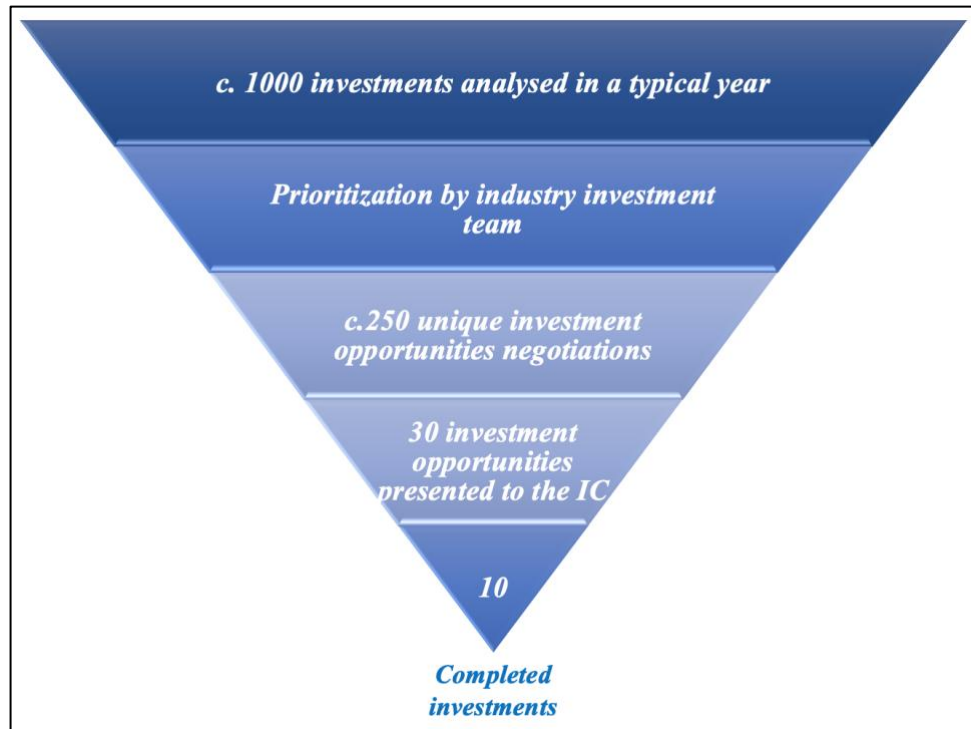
c. 1000 investments analysed in a typical year

Prioritization by industry investment team

c.250 unique investment opportunities negotiations

30 investment opportunities presented to the IC

10

Completed investments